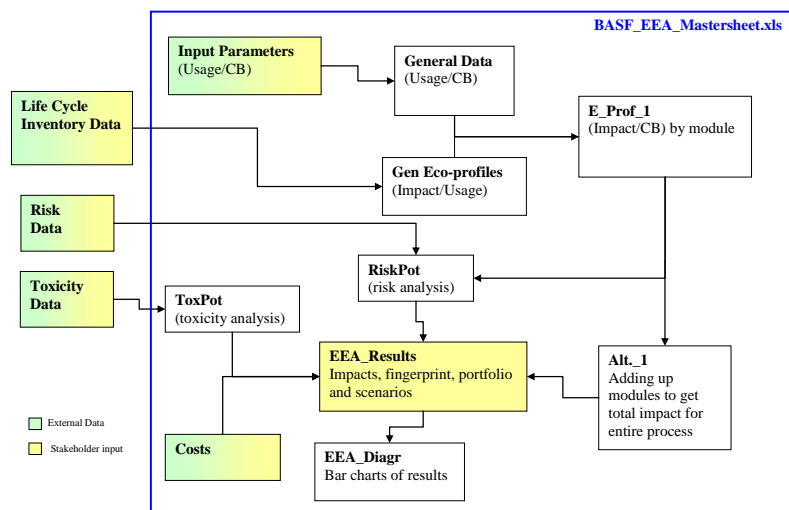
BASF_EEA_Mastersheet.xls

Input Parameters
(Usage/CB)

General Data
(Usage/CB)

Life Cycle Inventory Data

E_Prof_1
(Impact/CB) by module

Gen Eco-profiles
(Impact/Usage)

Risk Data

RiskPot
(risk analysis)

Toxicity Data

ToxPot
(toxicity analysis)

EEA_Results
Impacts, fingerprint, portfolio and scenarios

Alt._1
Adding up modules to get total impact for entire process

External Data

Stakeholder input

Costs

EEA_Diagr
Bar charts of results